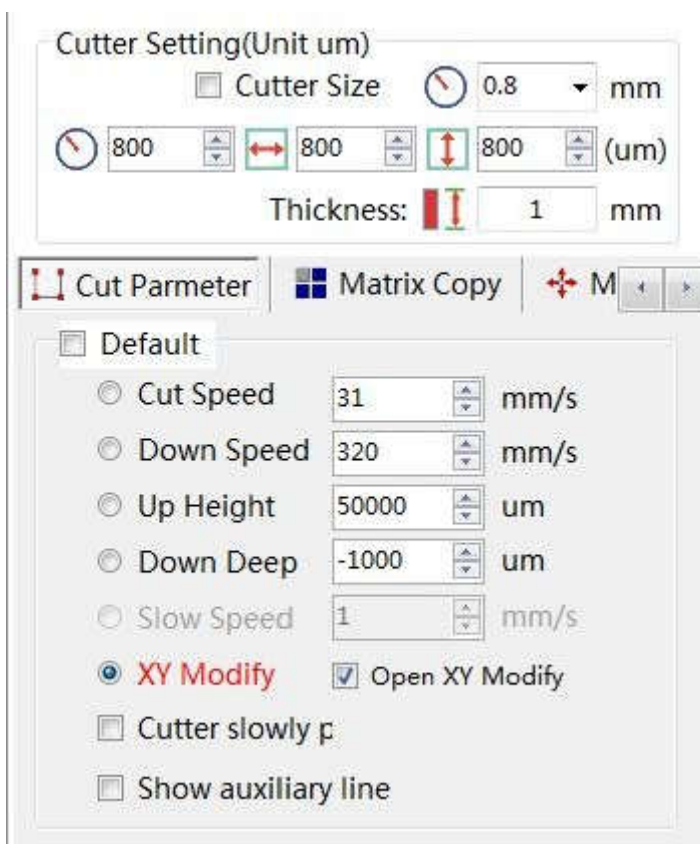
Cutter Setting(Unit um)

Cutter Size 0.8 mm

800 800 800 (um)

Thickness: 1 mm

Cut Parmeter Matrix Copy M

Default

Cut Speed 31 mm/s

Down Speed 320 mm/s

Up Height 50000 um

Down Deep -1000 um

Slow Speed 1 mm/s

XY Modify Open XY Modify

Cutter slowly p

Show auxiliary line